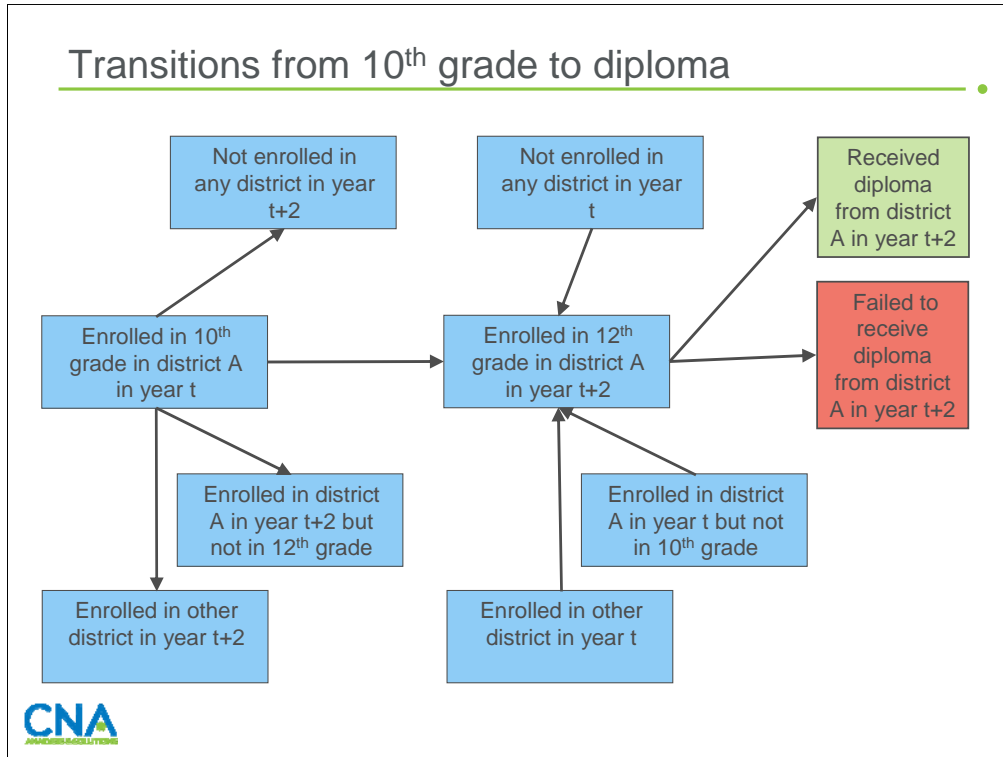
Transitions from 10th grade to diploma

Not enrolled in any district in year t+2

Not enrolled in any district in year t

Received diploma from district A in year t+2

Failed to receive diploma from district A in year t+2

Enrolled in 10th grade in district A in year t

Enrolled in 12th grade in district A in year t+2

Enrolled in district A in year t+2 but not in 12th grade

Enrolled in district A in year t but not in 10th grade

Enrolled in other district in year t+2

Enrolled in other district in year t

CNA
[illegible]